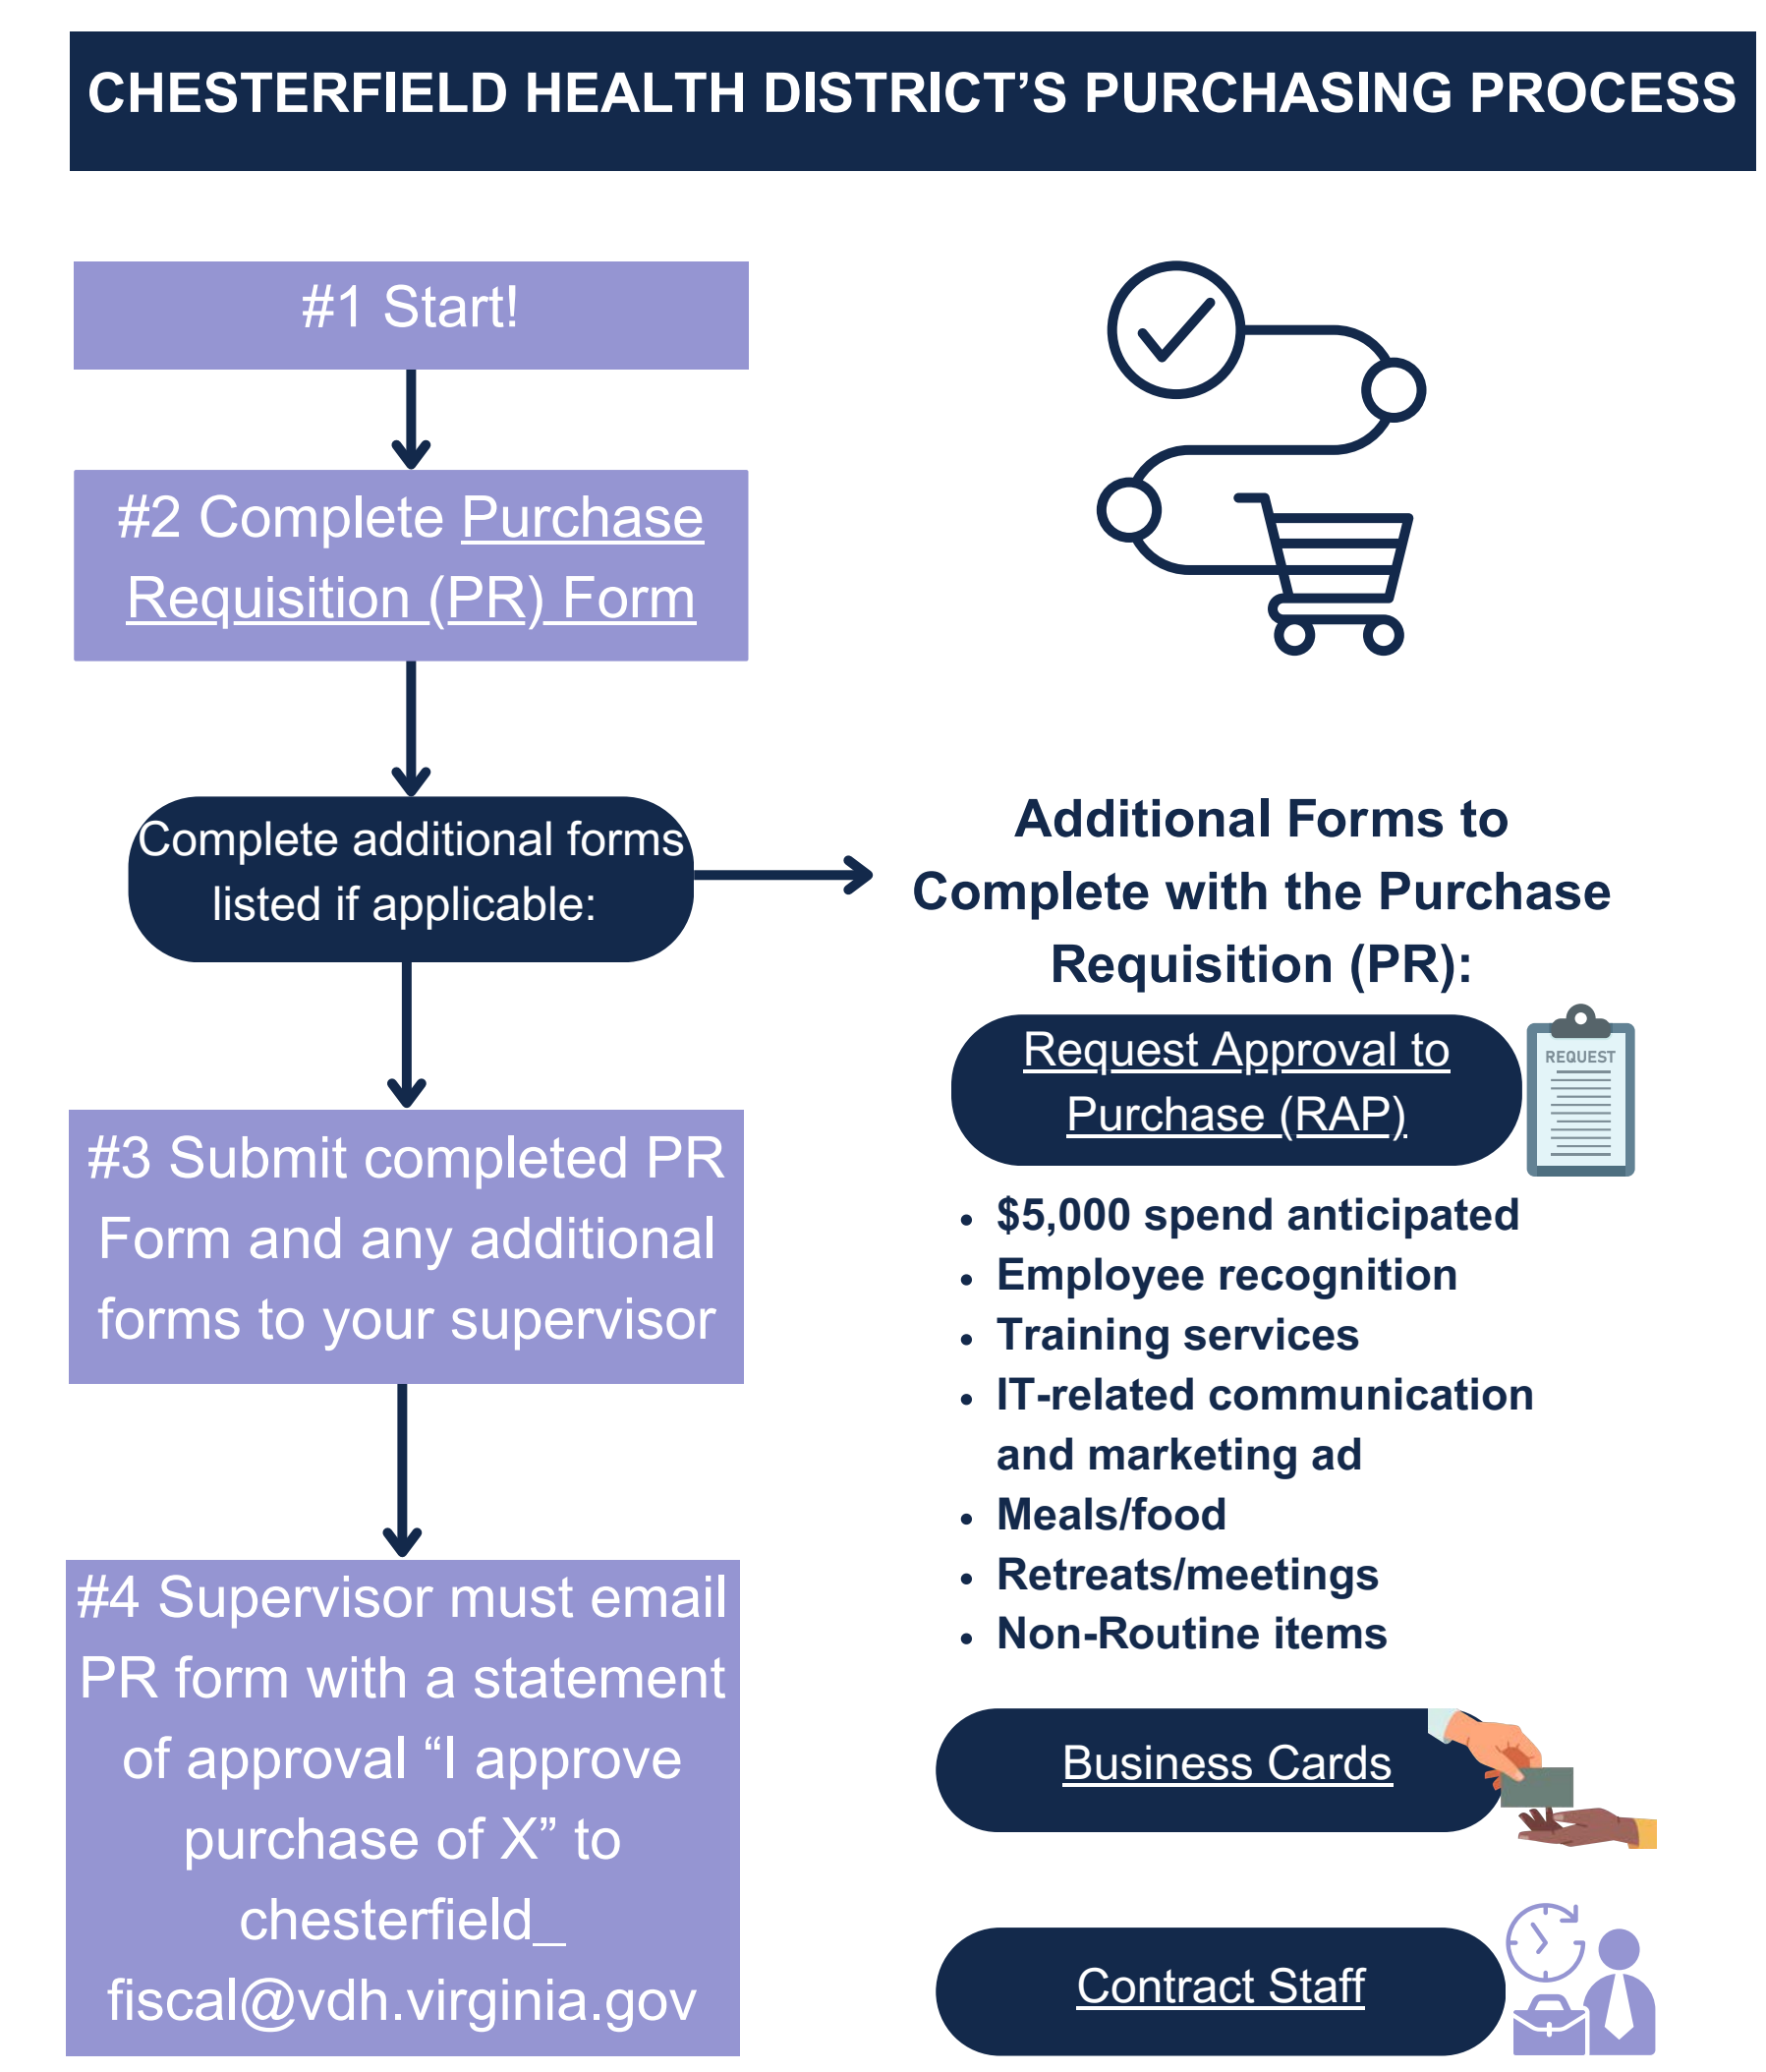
CHESTERFIELD HEALTH DISTRICT'S PURCHASING PROCESS

#1 Start!

#2 Complete Purchase Requisition (PR) Form

Complete additional forms listed if applicable:

#3 Submit completed PR Form and any additional forms to your supervisor

#4 Supervisor must email PR form with a statement of approval "I approve purchase of X" to chesterfield_fiscal@vdh.virginia.gov

Additional Forms to Complete with the Purchase Requisition (PR):

Request Approval to Purchase (RAP)

REQUEST

- $5,000 spend anticipated
- Employee recognition
- Training services
- IT-related communication and marketing ad
- Meals/food
- Retreats/meetings
- Non-Routine items

Business Cards

Contract Staff